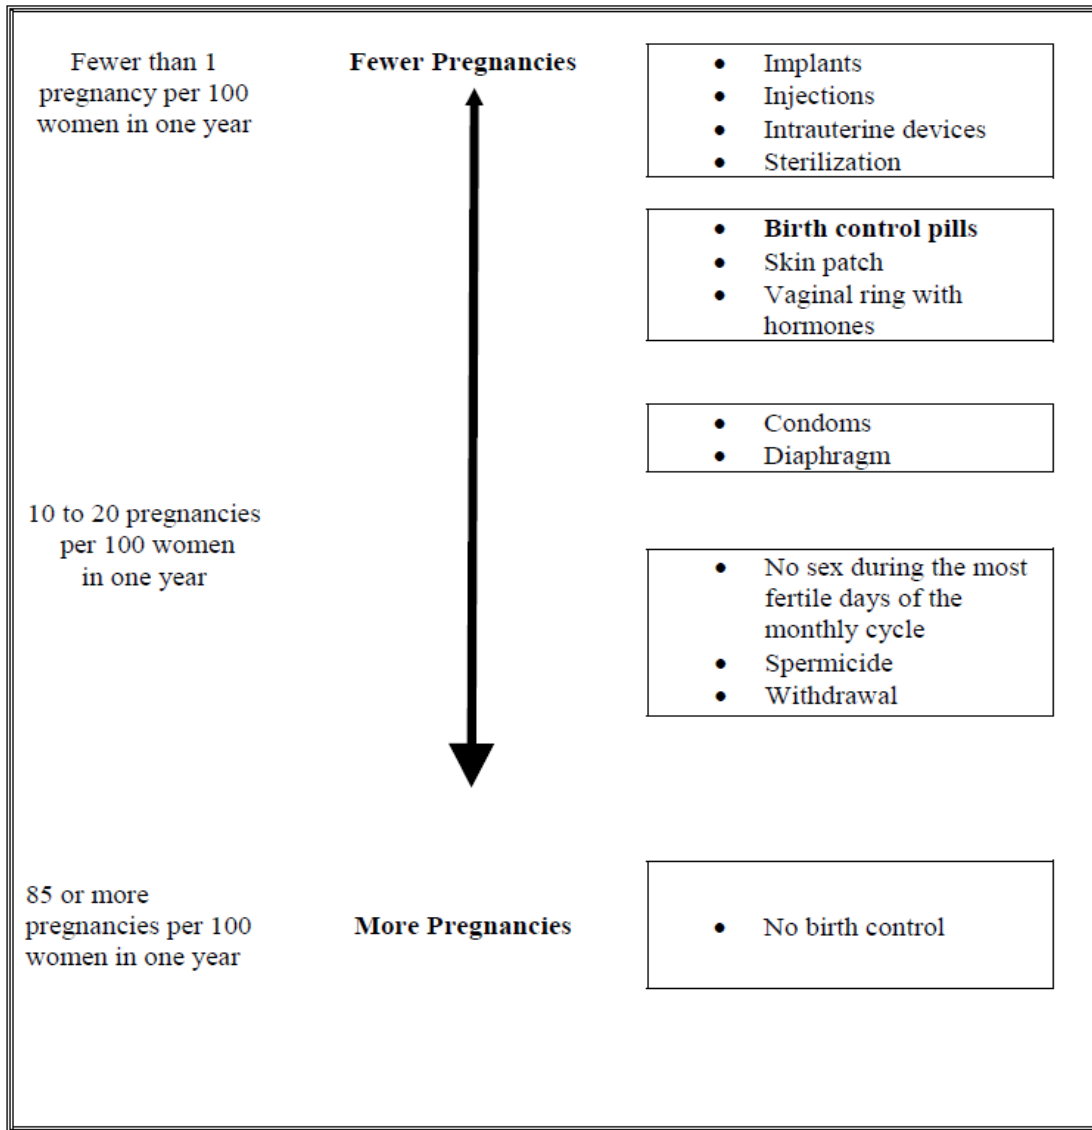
Fewer than 1 pregnancy per 100 women in one year

Fewer Pregnancies

- Implants
- Injections
- Intrauterine devices
- Sterilization

- **Birth control pills**
- Skin patch
- Vaginal ring with hormones

- Condoms
- Diaphragm

10 to 20 pregnancies per 100 women in one year

- No sex during the most fertile days of the monthly cycle
- Spermicide
- Withdrawal

85 or more pregnancies per 100 women in one year

More Pregnancies

- No birth control